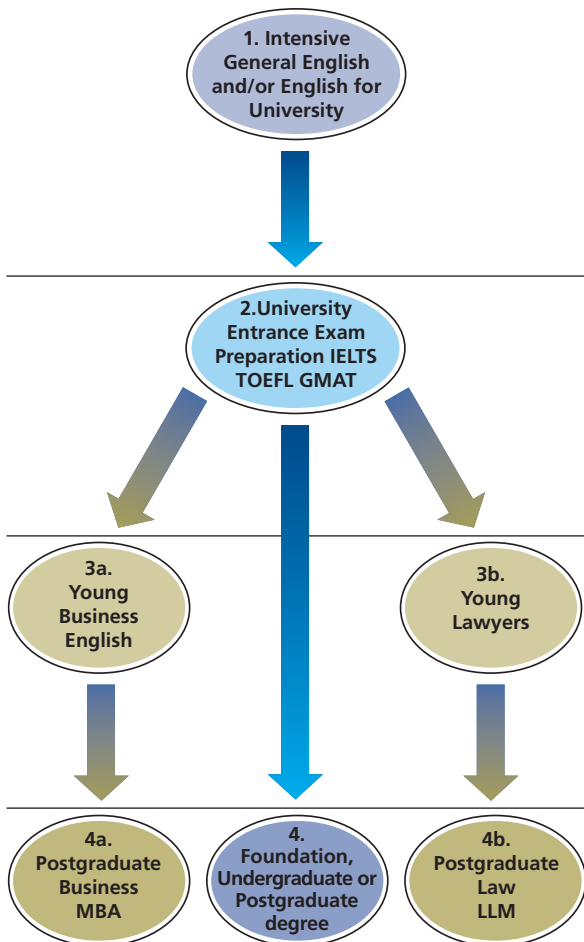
1. Intensive General English and/or English for University

2.University Entrance Exam Preparation IELTS TOEFL GMAT

3a. Young Business English

3b. Young Lawyers

4a. Postgraduate Business MBA

4. Foundation, Undergraduate or Postgraduate degree

4b. Postgraduate Law LLM